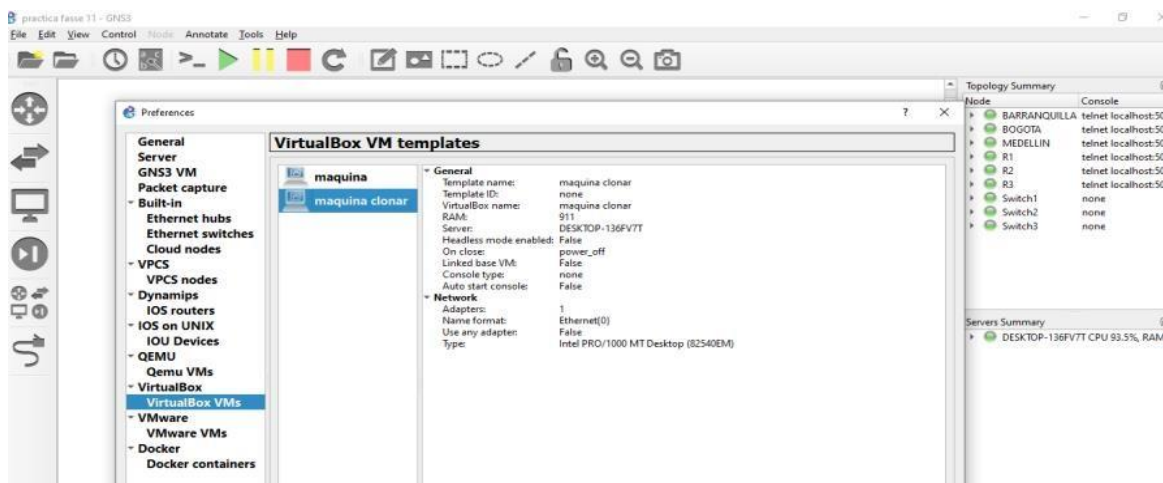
practica fasse 11 - GNS3

File Edit View Control Node Annotate Tools Help

Preferences

General
Server
GNS3 VM
Packet capture
Built-in
Ethernet hubs
Ethernet switches
Cloud nodes
VPCS
VPCS nodes
Dynamips
IOS routers
IOS on UNIX
IOU Devices
QEMU
Qemu VMs
VirtualBox
VirtualBox VMs
VMware
VMware VMs
Docker
Docker containers

VirtualBox VM templates

maquina
maquina clonar

General
Template name: maquina clonar
Template ID: none
VirtualBox name: maquina clonar
RAM: 911
Server: DESKTOP-136FV7T
Headless mode enabled: False
On close: power_off
Linked base VM: False
Console type: none
Auto start console: False
Network
Adapters: 1
Name format: Ethernet{0}
Use any adapter: False
Type: Intel PRO/1000 MT Desktop (82540EM)

Topology Summary
| Node | Console |
|---|---|
| BARRANQUILLA | telnet localhost:50 |
| BOGOTA | telnet localhost:50 |
| MEDELLIN | telnet localhost:50 |
| R1 | telnet localhost:50 |
| R2 | telnet localhost:50 |
| R3 | telnet localhost:50 |
| Switch1 | none |
| Switch2 | none |
| Switch3 | none |

Servers Summary
DESKTOP-136FV7T CPU 93.5%, RAM